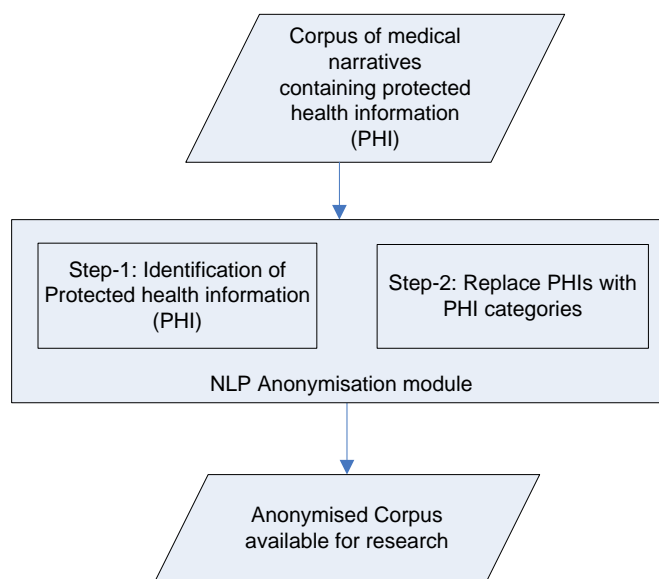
Corpus of medical narratives containing protected health information (PHI)

Step-1: Identification of Protected health information (PHI)

Step-2: Replace PHIs with PHI categories

NLP Anonymisation module

Anonymised Corpus available for research